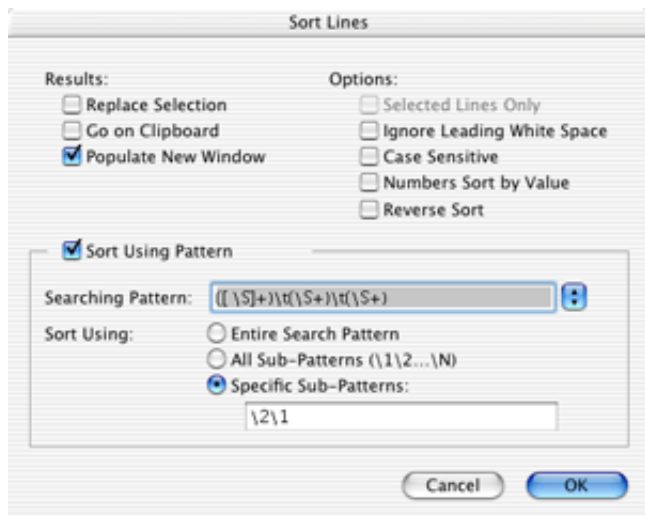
Sort Lines

Results:
Replace Selection
Go on Clipboard
Populate New Window

Options:
Selected Lines Only
Ignore Leading White Space
Case Sensitive
Numbers Sort by Value
Reverse Sort

Sort Using Pattern

Searching Pattern: ([ \S]+)\t(\S+)\t(\S+)

Sort Using:
Entire Search Pattern
All Sub-Patterns (\1\2...\N)
Specific Sub-Patterns:
\2\1

Cancel
OK